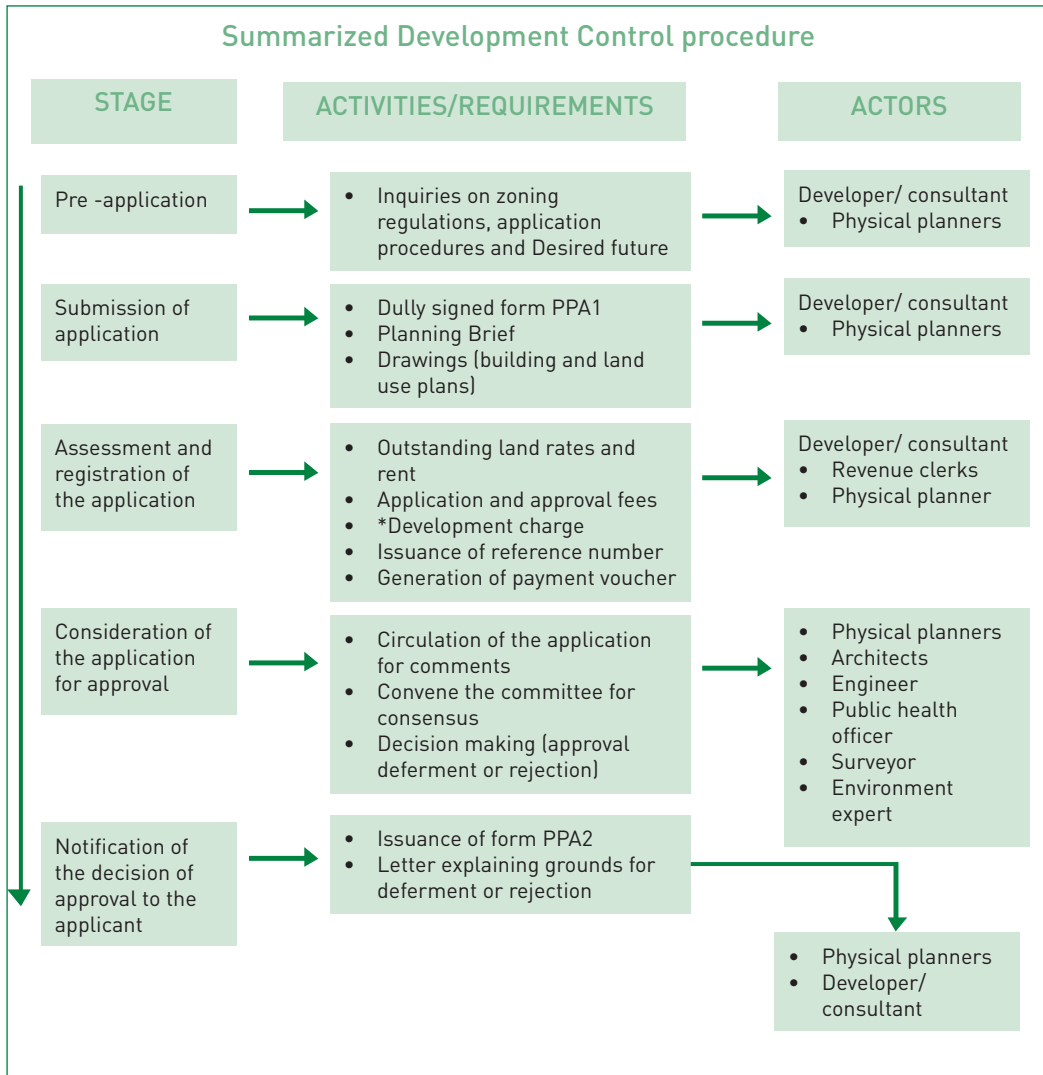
Summarized Development Control procedure

STAGE

ACTIVITIES/REQUIREMENTS

ACTORS

Pre -application

- Inquiries on zoning regulations, application procedures and Desired future

Developer/ consultant
- Physical planners

Submission of application

- Dully signed form PPA1
- Planning Brief
- Drawings (building and land use plans)

Developer/ consultant
- Physical planners

Assessment and registration of the application

- Outstanding land rates and rent
- Application and approval fees
- *Development charge
- Issuance of reference number
- Generation of payment voucher

Developer/ consultant
- Revenue clerks
- Physical planner

Consideration of the application for approval

- Circulation of the application for comments
- Convene the committee for consensus
- Decision making (approval deferment or rejection)

- Physical planners
- Architects
- Engineer
- Public health officer
- Surveyor
- Environment expert

Notification of the decision of approval to the applicant

- Issuance of form PPA2
- Letter explaining grounds for deferment or rejection

- Physical planners
- Developer/ consultant